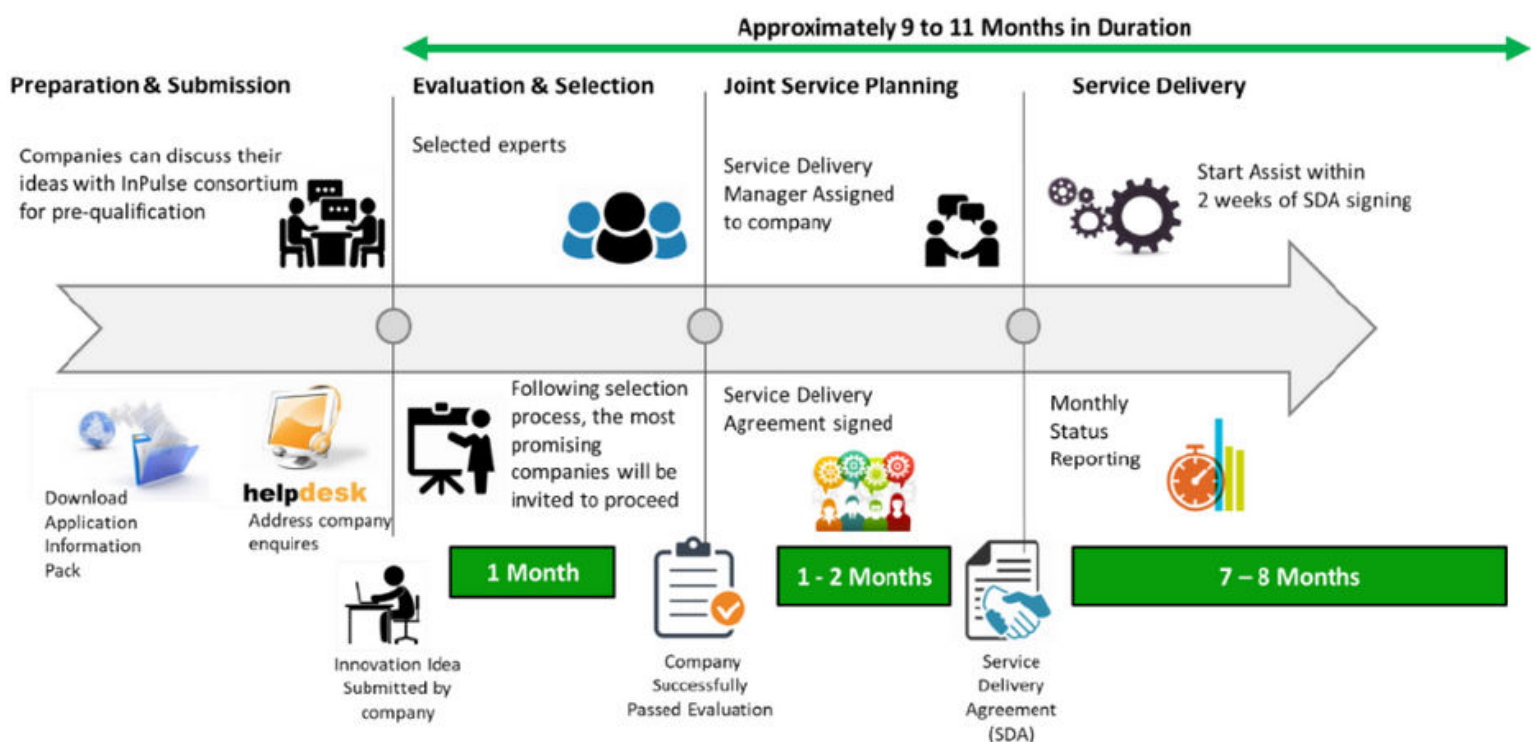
Approximately 9 to 11 Months in Duration

Preparation & Submission

Companies can discuss their ideas with InPulse consortium for pre-qualification

Download Application Information Pack

helpdesk

Address company enquires

Innovation Idea Submitted by company

Evaluation & Selection

Selected experts

Following selection process, the most promising companies will be invited to proceed

1 Month

Company Successfully Passed Evaluation

Joint Service Planning

Service Delivery Manager Assigned to company

Service Delivery Agreement signed

1 - 2 Months

Service Delivery Agreement (SDA)

Service Delivery

Start Assist within 2 weeks of SDA signing

Monthly Status Reporting

7 – 8 Months